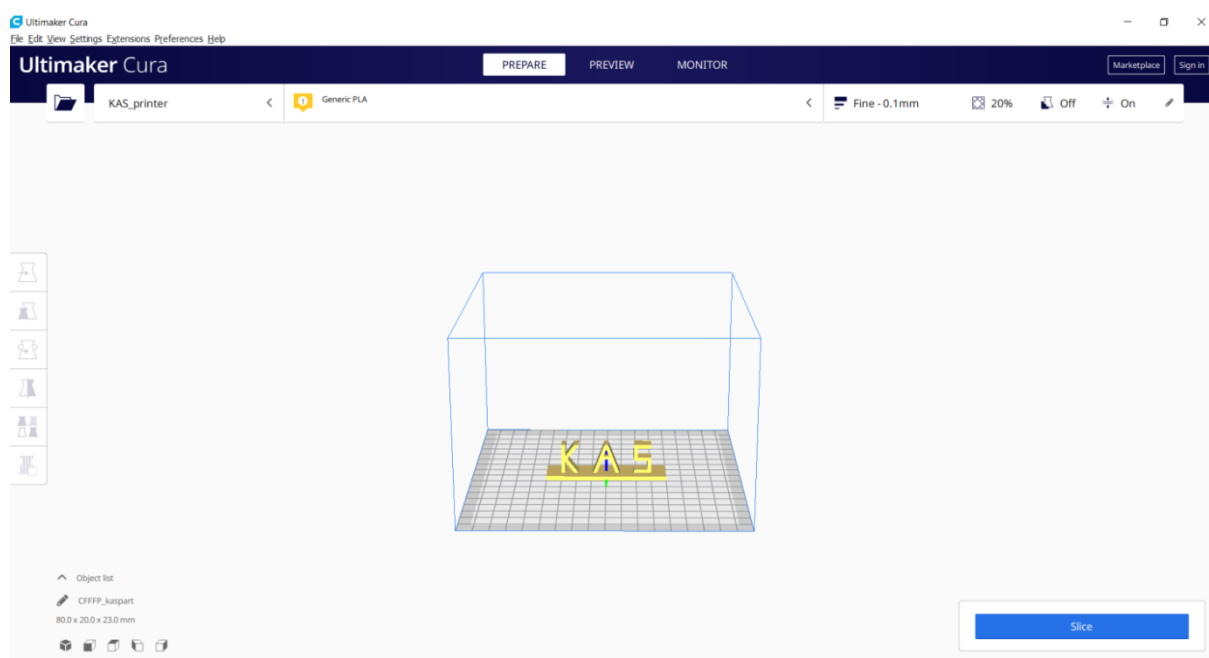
Ultimaker Cura
File Edit View Settings Extensions Preferences Help

Ultimaker Cura

PREPARE PREVIEW MONITOR

Marketplace Sign in

KAS_printer

1 Generic PLA

Fine - 0.1mm 20% Off On

KAS

Object list

CFFFP_kaspart

80.0 x 20.0 x 23.0 mm

Slice